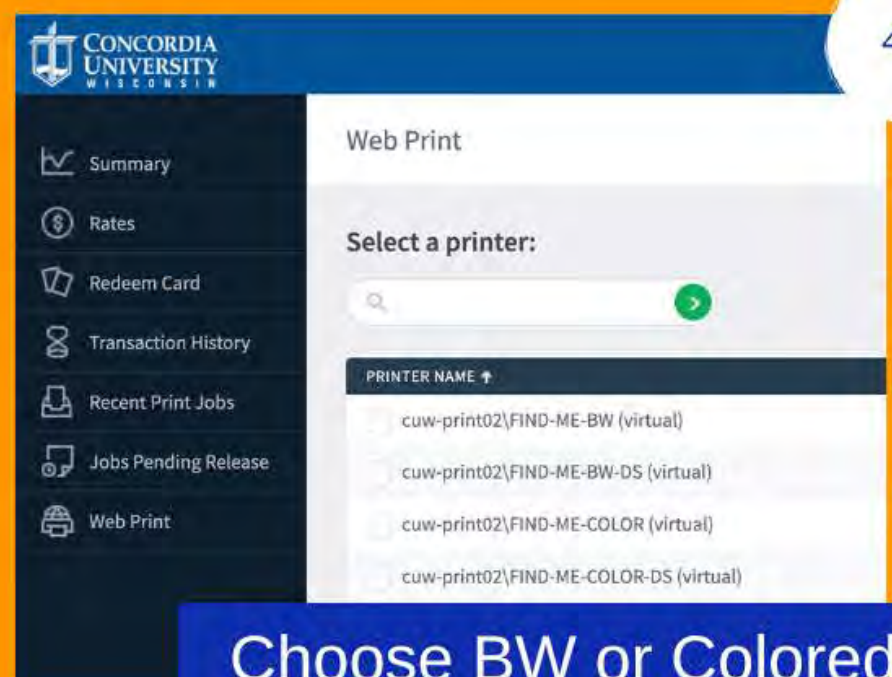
CONCORDIA UNIVERSITY WISCONSIN

4

Summary
Rates
Redeem Card
Transaction History
Recent Print Jobs
Jobs Pending Release
Web Print

Web Print

Select a printer:

PRINTER NAME

cuw-print02\FIND-ME-BW (virtual)
cuw-print02\FIND-ME-BW-DS (virtual)
cuw-print02\FIND-ME-COLOR (virtual)
cuw-print02\FIND-ME-COLOR-DS (virtual)

Choose BW or Colored